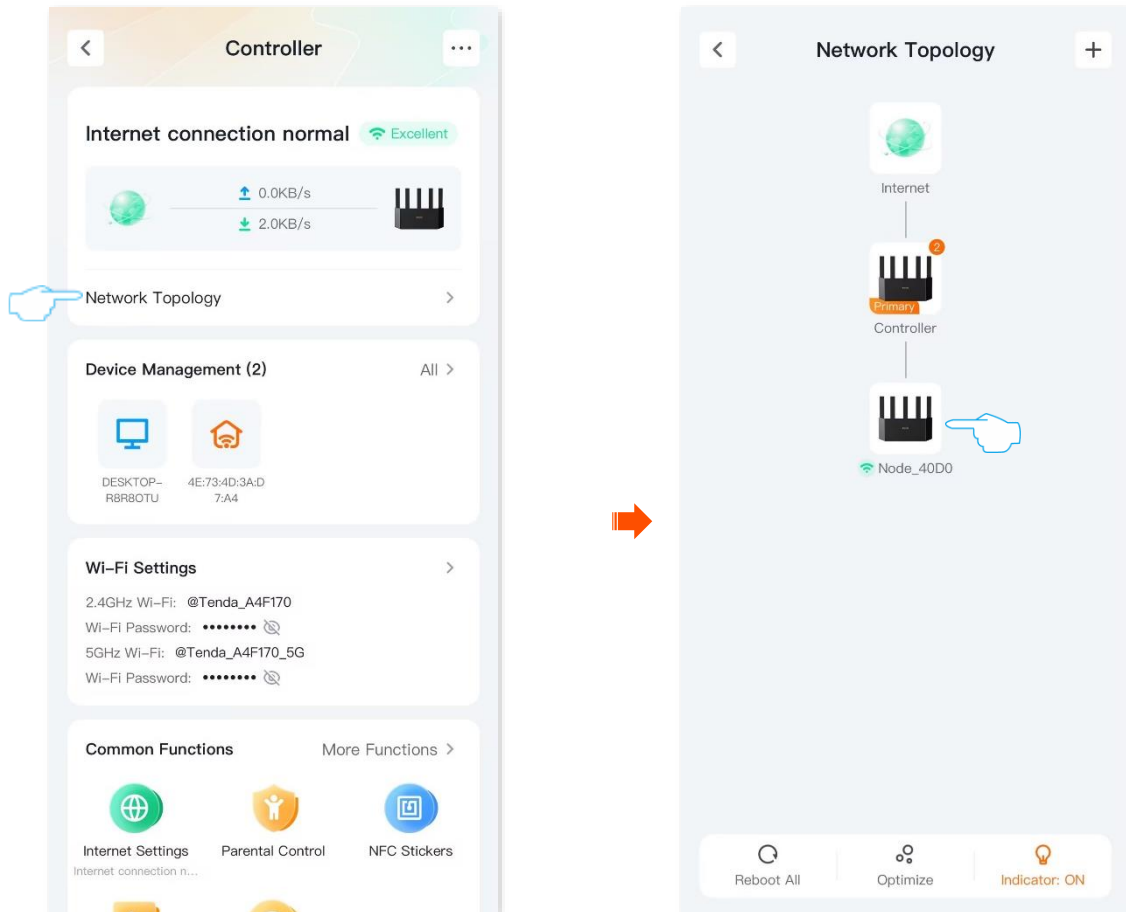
Controller

Internet connection normal Excellent

0.0KB/s
2.0KB/s

Network Topology

Device Management (2) All

DESKTOP-R8R8OTU
4E:73:4D:3A:D7:A4

Wi-Fi Settings

2.4GHz Wi-Fi: @Tenda_A4F170
Wi-Fi Password: ••••••••
5GHz Wi-Fi: @Tenda_A4F170_5G
Wi-Fi Password: ••••••••

Common Functions More Functions

Internet Settings
Internet connection n...
Parental Control
NFC Stickers

Network Topology

Internet

2
Primary
Controller

Node_40D0

Reboot All
Optimize
Indicator: ON